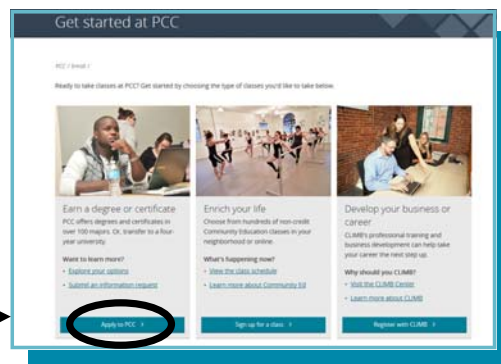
Get started at PCC

PCC / Enroll /

Ready to take classes at PCC? Get started by choosing the type of classes you'd like to take below.

Earn a degree or certificate

PCC offers degrees and certificates in over 100 majors. Or, transfer to a four-year university.

Want to learn more?

Explore your options

Submit an information request

Apply to PCC

Enrich your life

Choose from hundreds of non-credit Community Education classes in your neighborhood or online.

What's happening now?

View the class schedule

Learn more about Community Ed

Sign up for a class

Develop your business or career

CLIMB's professional training and business development can help take your career the next step up.

Why should you CLIMB?

Visit the CLIMB Center

Learn more about CLIMB

Register with CLIMB